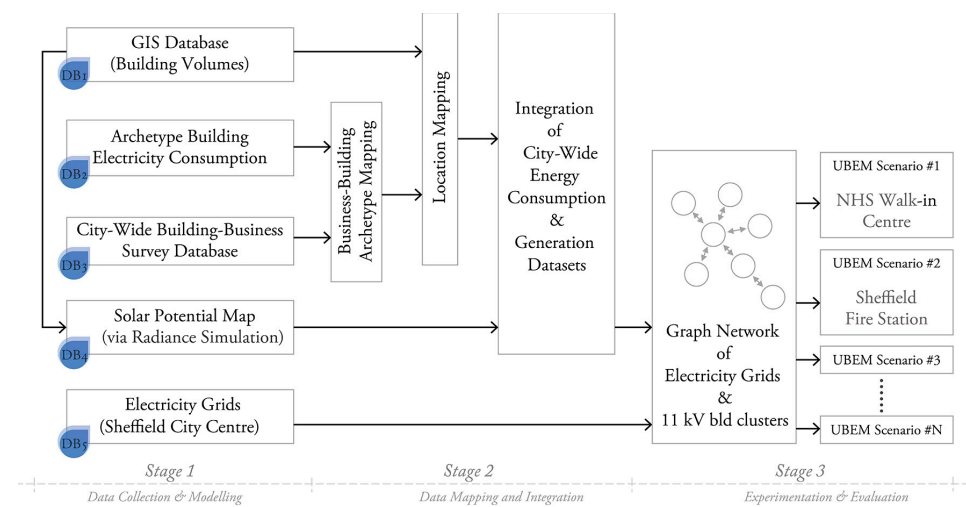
GIS Database
(Building Volumes)

DB1

Archetype Building
Electricity Consumption

DB2

City-Wide Building-Business
Survey Database

DB3

Solar Potential Map
(via Radiance Simulation)

DB4

Electricity Grids
(Sheffield City Centre)

DB5

Business-Building
Archetype Mapping

Location Mapping

Integration
of
City-Wide
Energy
Consumption
&
Generation
Datasets

Graph Network
of
Electricity Grids
&
11 kV bld clusters

UBEM Scenario #1

NHS Walk-in
Centre

UBEM Scenario #2

Sheffield
Fire Station

UBEM Scenario #3

UBEM Scenario #N

Stage 1
Data Collection & Modelling

Stage 2
Data Mapping and Integration

Stage 3
Experimentation & Evaluation